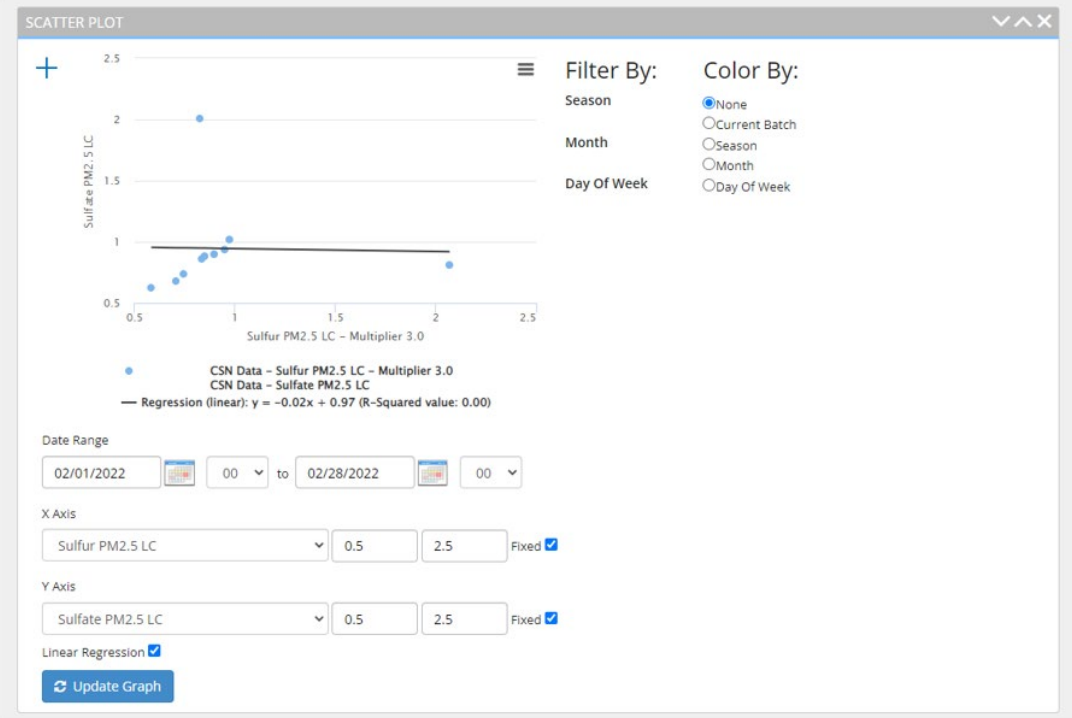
SCATTER PLOT

+

2.5
2
1.5
1
0.5

Sulfate PM2.5 LC

0.5 1 1.5 2 2.5

Sulfur PM2.5 LC - Multiplier 3.0

CSN Data - Sulfur PM2.5 LC - Multiplier 3.0
CSN Data - Sulfate PM2.5 LC
Regression (linear): y = -0.02x + 0.97 (R-Squared value: 0.00)

Filter By:
Season
Month
Day Of Week

Color By:
None
Current Batch
Season
Month
Day Of Week

Date Range
02/01/2022 00 to 02/28/2022 00

X Axis
Sulfur PM2.5 LC 0.5 2.5 Fixed

Y Axis
Sulfate PM2.5 LC 0.5 2.5 Fixed

Linear Regression

Update Graph